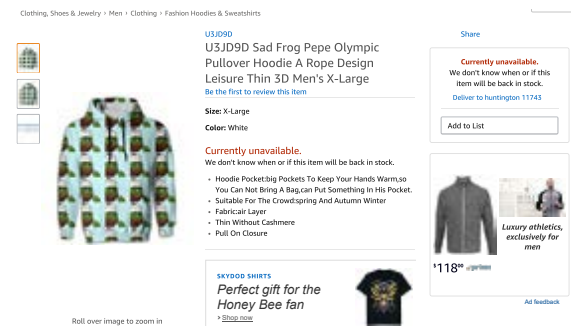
Clothing, Shoes & Jewelry › Men › Clothing › Fashion Hoodies & Sweatshirts

U3JD9D

U3JD9D Sad Frog Pepe Olympic Pullover Hoodie A Rope Design Leisure Thin 3D Men's X-Large

Be the first to review this item

Size: X-Large

Color: White

Currently unavailable.

We don't know when or if this item will be back in stock.

- Hoodie Pocket:big Pockets To Keep Your Hands Warm,so You Can Not Bring A Bag,can Put Something In His Pocket.
- Suitable For The Crowd:spring And Autumn Winter
- Fabric:air Layer
- Thin Without Cashmere
- Pull On Closure

SKYDOG SHIRTS

Perfect gift for the Honey Bee fan

› Shop now

Roll over image to zoom in

Share

Currently unavailable.

We don't know when or if this item will be back in stock.

Deliver to huntington 11743

Add to List

Luxury athletics, exclusively for men

$118^{00}$ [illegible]

Ad feedback